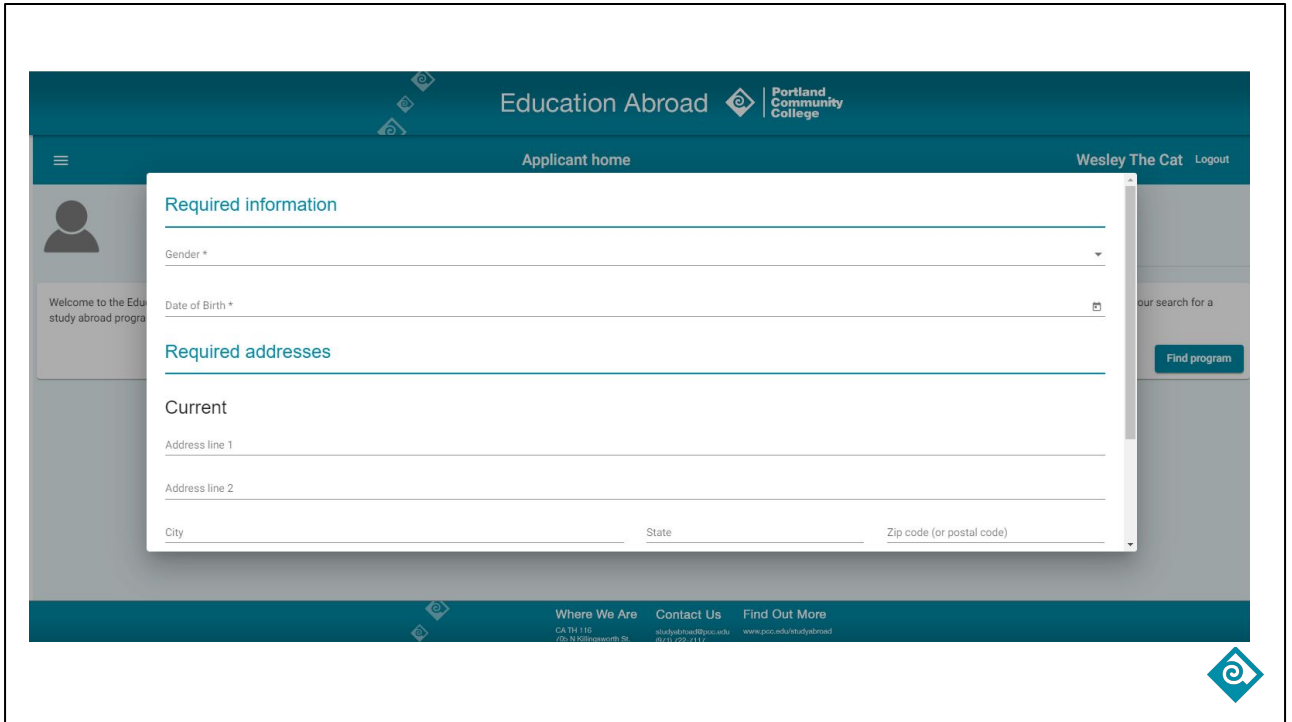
Education Abroad Portland Community College

Applicant home

Wesley The Cat Logout

Welcome to the Edu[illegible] study abroad progra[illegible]

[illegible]our search for a

Find program

Required information

Gender *

Date of Birth *

Required addresses

Current

Address line 1

Address line 2

City

State

Zip code (or postal code)

Where We Are

CA TH 116
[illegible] N Killingsworth St.

Contact Us

studyabroad@pcc.edu
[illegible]

Find Out More

www.pcc.edu/studyabroad